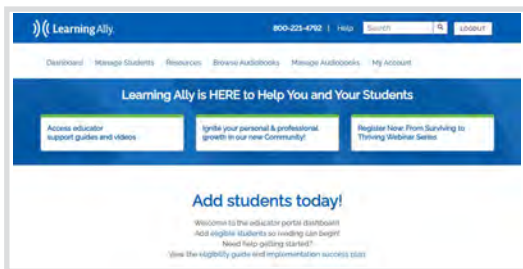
Learning Ally.

800-221-4792 | Help Search LOGOUT

Dashboard Manage Students Resources Browse Audiobooks Manage Audiobooks My Account

Learning Ally is HERE to Help You and Your Students

Access educator support guides and videos

Ignite your personal & professional growth in our new Community!

Register Now: From Surviving to Thriving Webinar Series

Add students today!

Welcome to the educator portal dashboard
Add eligible students so reading can begin!
Need help getting started?
View the eligibility guide and implementation success plan